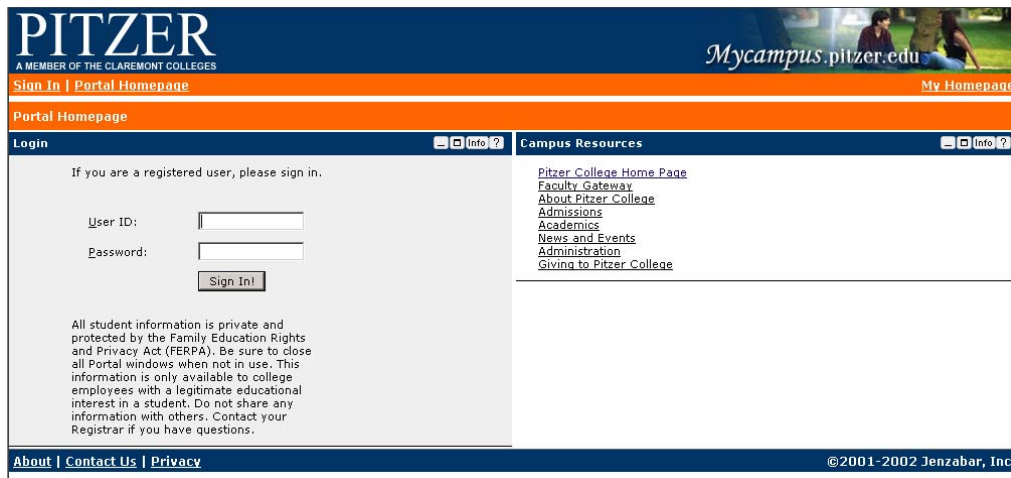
PITZER
A MEMBER OF THE CLAREMONT COLLEGES

Mycampus.pitzer.edu

Sign In | Portal Homepage

My Homepage

Portal Homepage

Login

Info ?

If you are a registered user, please sign in.

User ID:

Password:

Sign In!

All student information is private and protected by the Family Education Rights and Privacy Act (FERPA). Be sure to close all Portal windows when not in use. This information is only available to college employees with a legitimate educational interest in a student. Do not share any information with others. Contact your Registrar if you have questions.

Campus Resources

Info ?

Pitzer College Home Page
Faculty Gateway
About Pitzer College
Admissions
Academics
News and Events
Administration
Giving to Pitzer College

About | Contact Us | Privacy

©2001-2002 Jenzabar, Inc